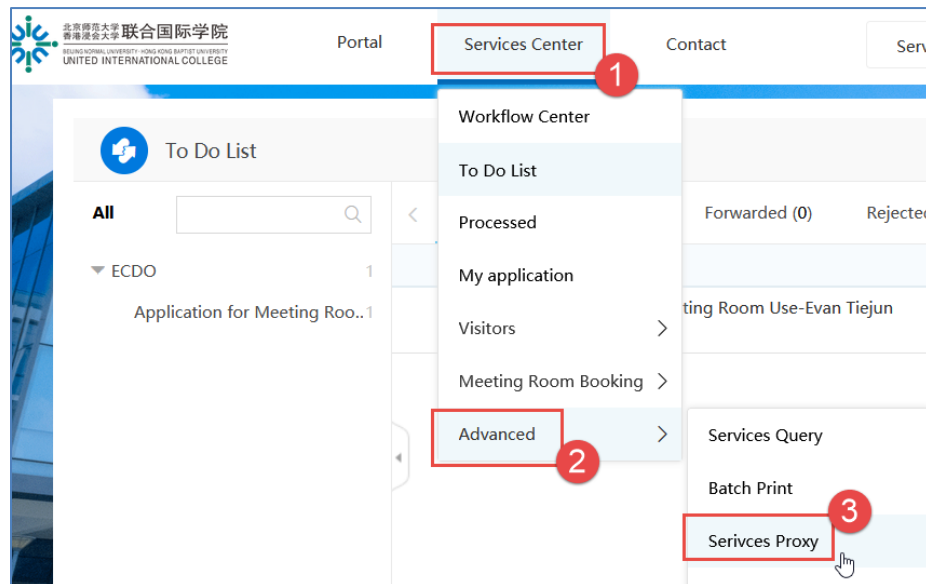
北京师范大学 香港浸会大学 联合国际学院
BEIJING NORMAL UNIVERSITY-HONG KONG BAPTIST UNIVERSITY
UNITED INTERNATIONAL COLLEGE

Portal

Services Center

Contact

Serv

1

To Do List

All

ECDO 1

Application for Meeting Roo.. 1

Forwarded (0)

Rejecte

ting Room Use-Evan Tiejun

Workflow Center

To Do List

Processed

My application

Visitors

Meeting Room Booking

Advanced

2

Services Query

Batch Print

3

Serivces Proxy